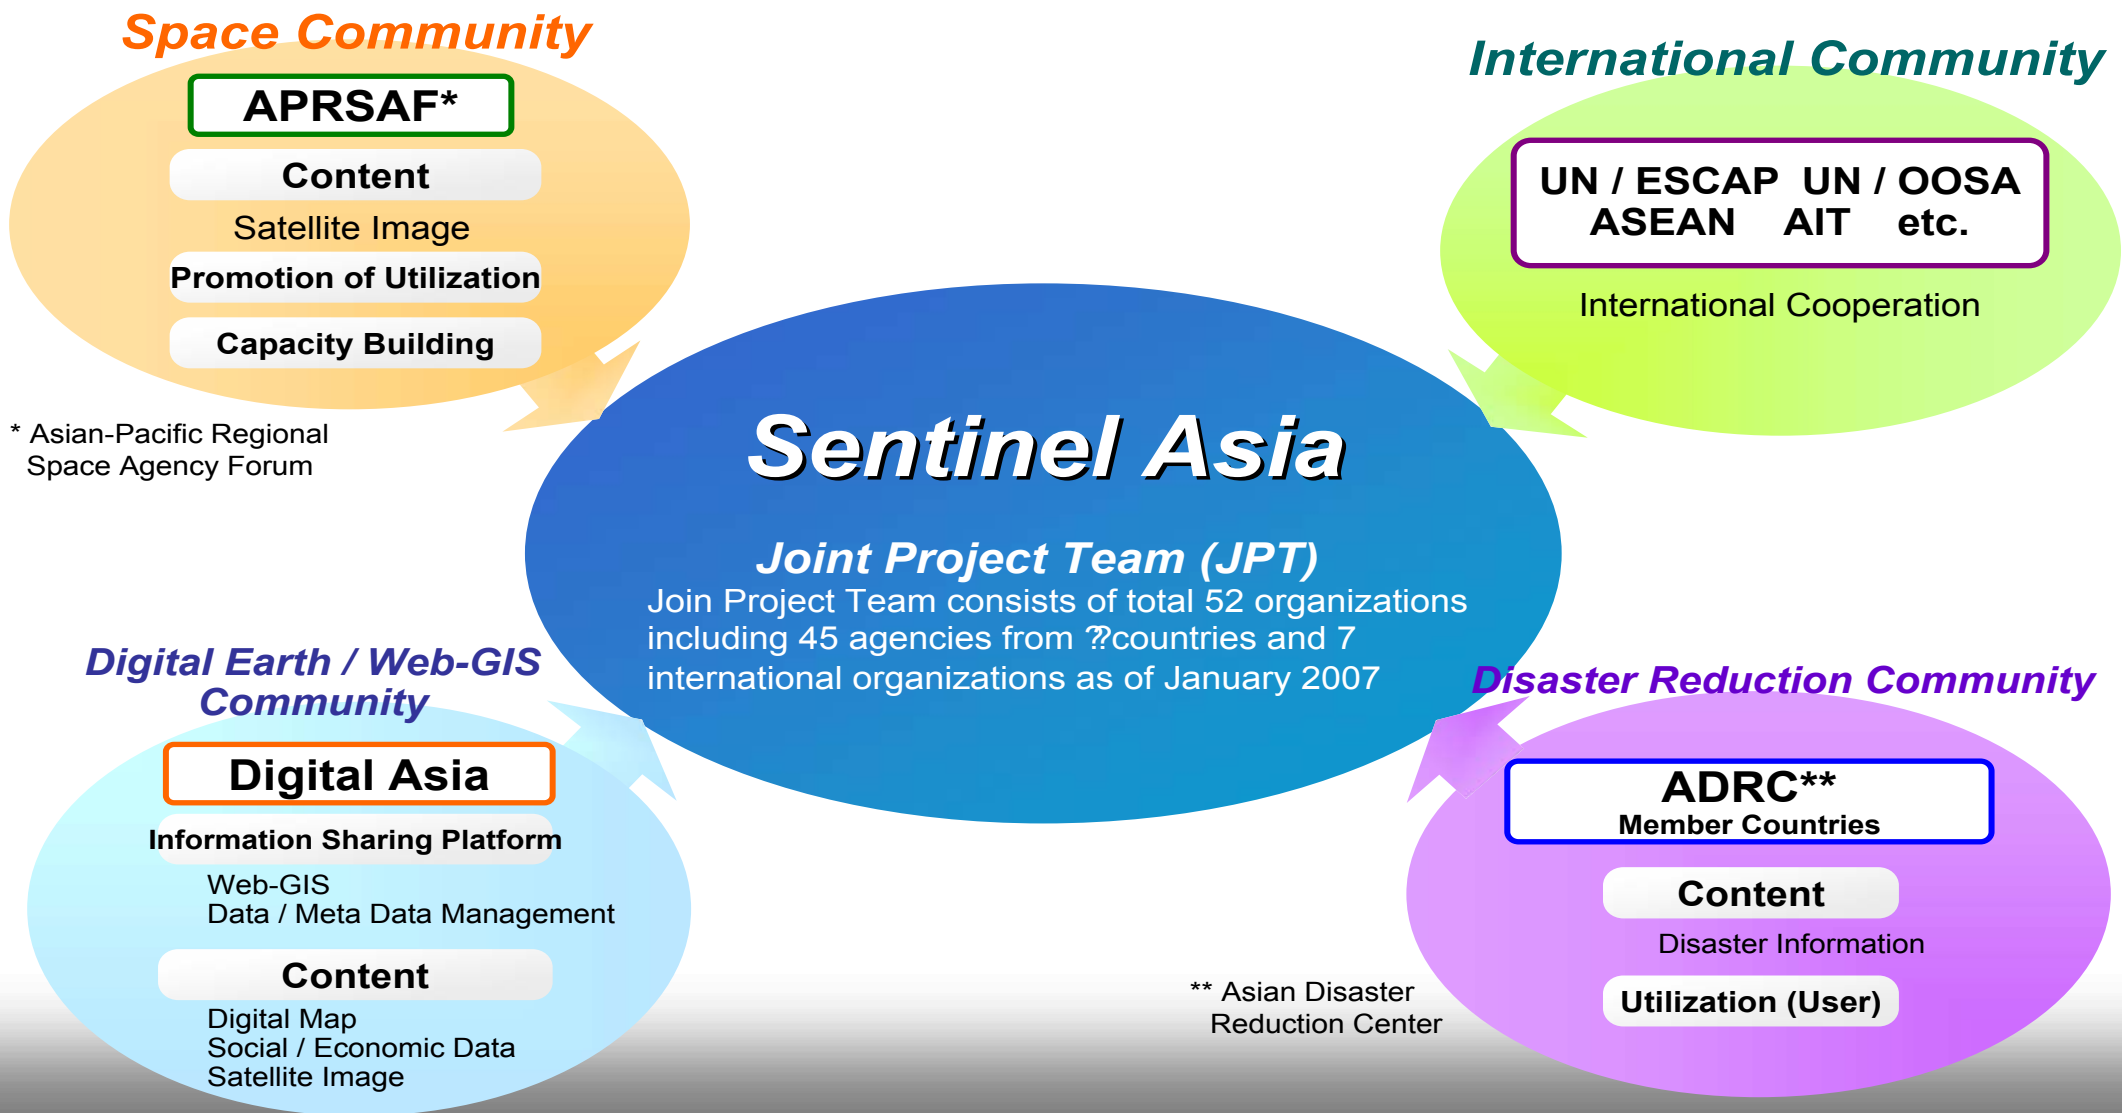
Space Community

APRSAF*

Content

Satellite Image

Promotion of Utilization

Capacity Building

* Asian-Pacific Regional Space Agency Forum

International Community

UN / ESCAP UN / OOSA
ASEAN AIT etc.

International Cooperation

Sentinel Asia

Joint Project Team (JPT)

Join Project Team consists of total 52 organizations including 45 agencies from ??countries and 7 international organizations as of January 2007

Digital Earth / Web-GIS Community

Digital Asia

Information Sharing Platform

Web-GIS
Data / Meta Data Management

Content

Digital Map
Social / Economic Data
Satellite Image

Disaster Reduction Community

ADRC**
Member Countries

Content

Disaster Information

Utilization (User)

** Asian Disaster Reduction Center